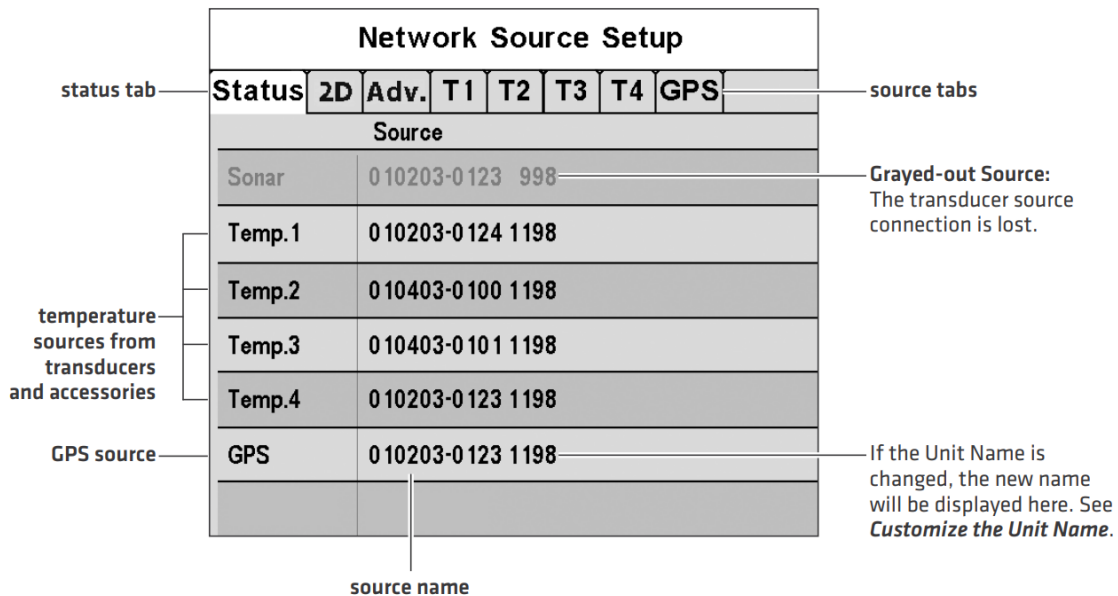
Network Source Setup

status tab

Status | 2D | Adv. | T1 | T2 | T3 | T4 | GPS

source tabs

| Source | |
|---|---|
| Sonar | 010203-0123 998 |
| Temp.1 | 010203-0124 1198 |
| Temp.2 | 010403-0100 1198 |
| Temp.3 | 010403-0101 1198 |
| Temp.4 | 010203-0123 1198 |
| GPS | 010203-0123 1198 |
| | |

**Grayed-out Source:** The transducer source connection is lost.

temperature sources from transducers and accessories

GPS source

If the Unit Name is changed, the new name will be displayed here. See ***Customize the Unit Name***.

source name